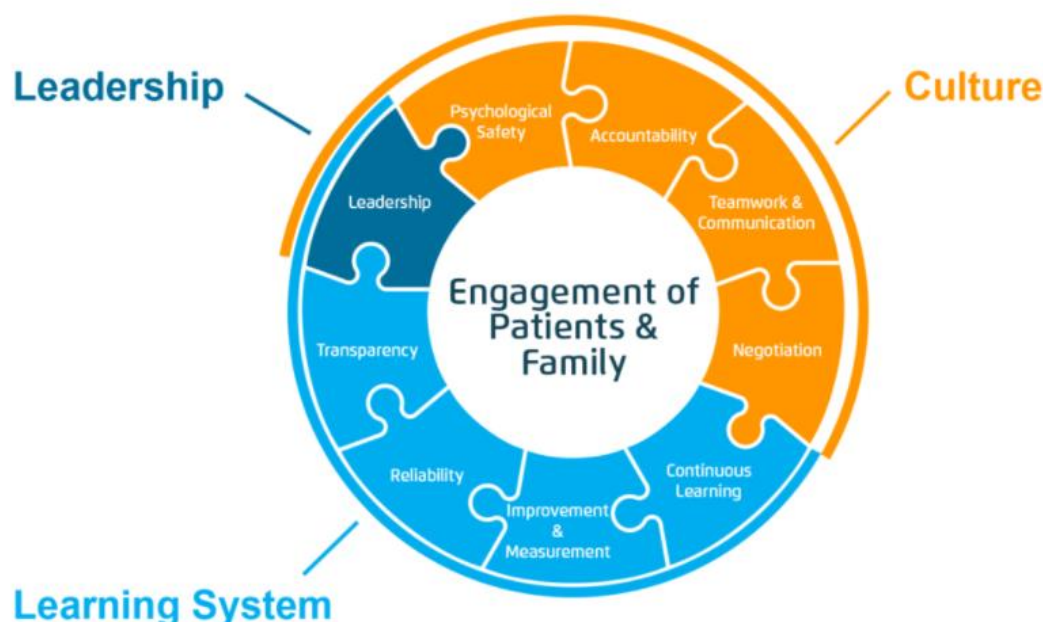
Leadership

Culture

Psychological Safety

Accountability

Leadership

Teamwork & Communication

Engagement of Patients & Family

Transparency

Negotiation

Reliability

Continuous Learning

Improvement & Measurement

Learning System